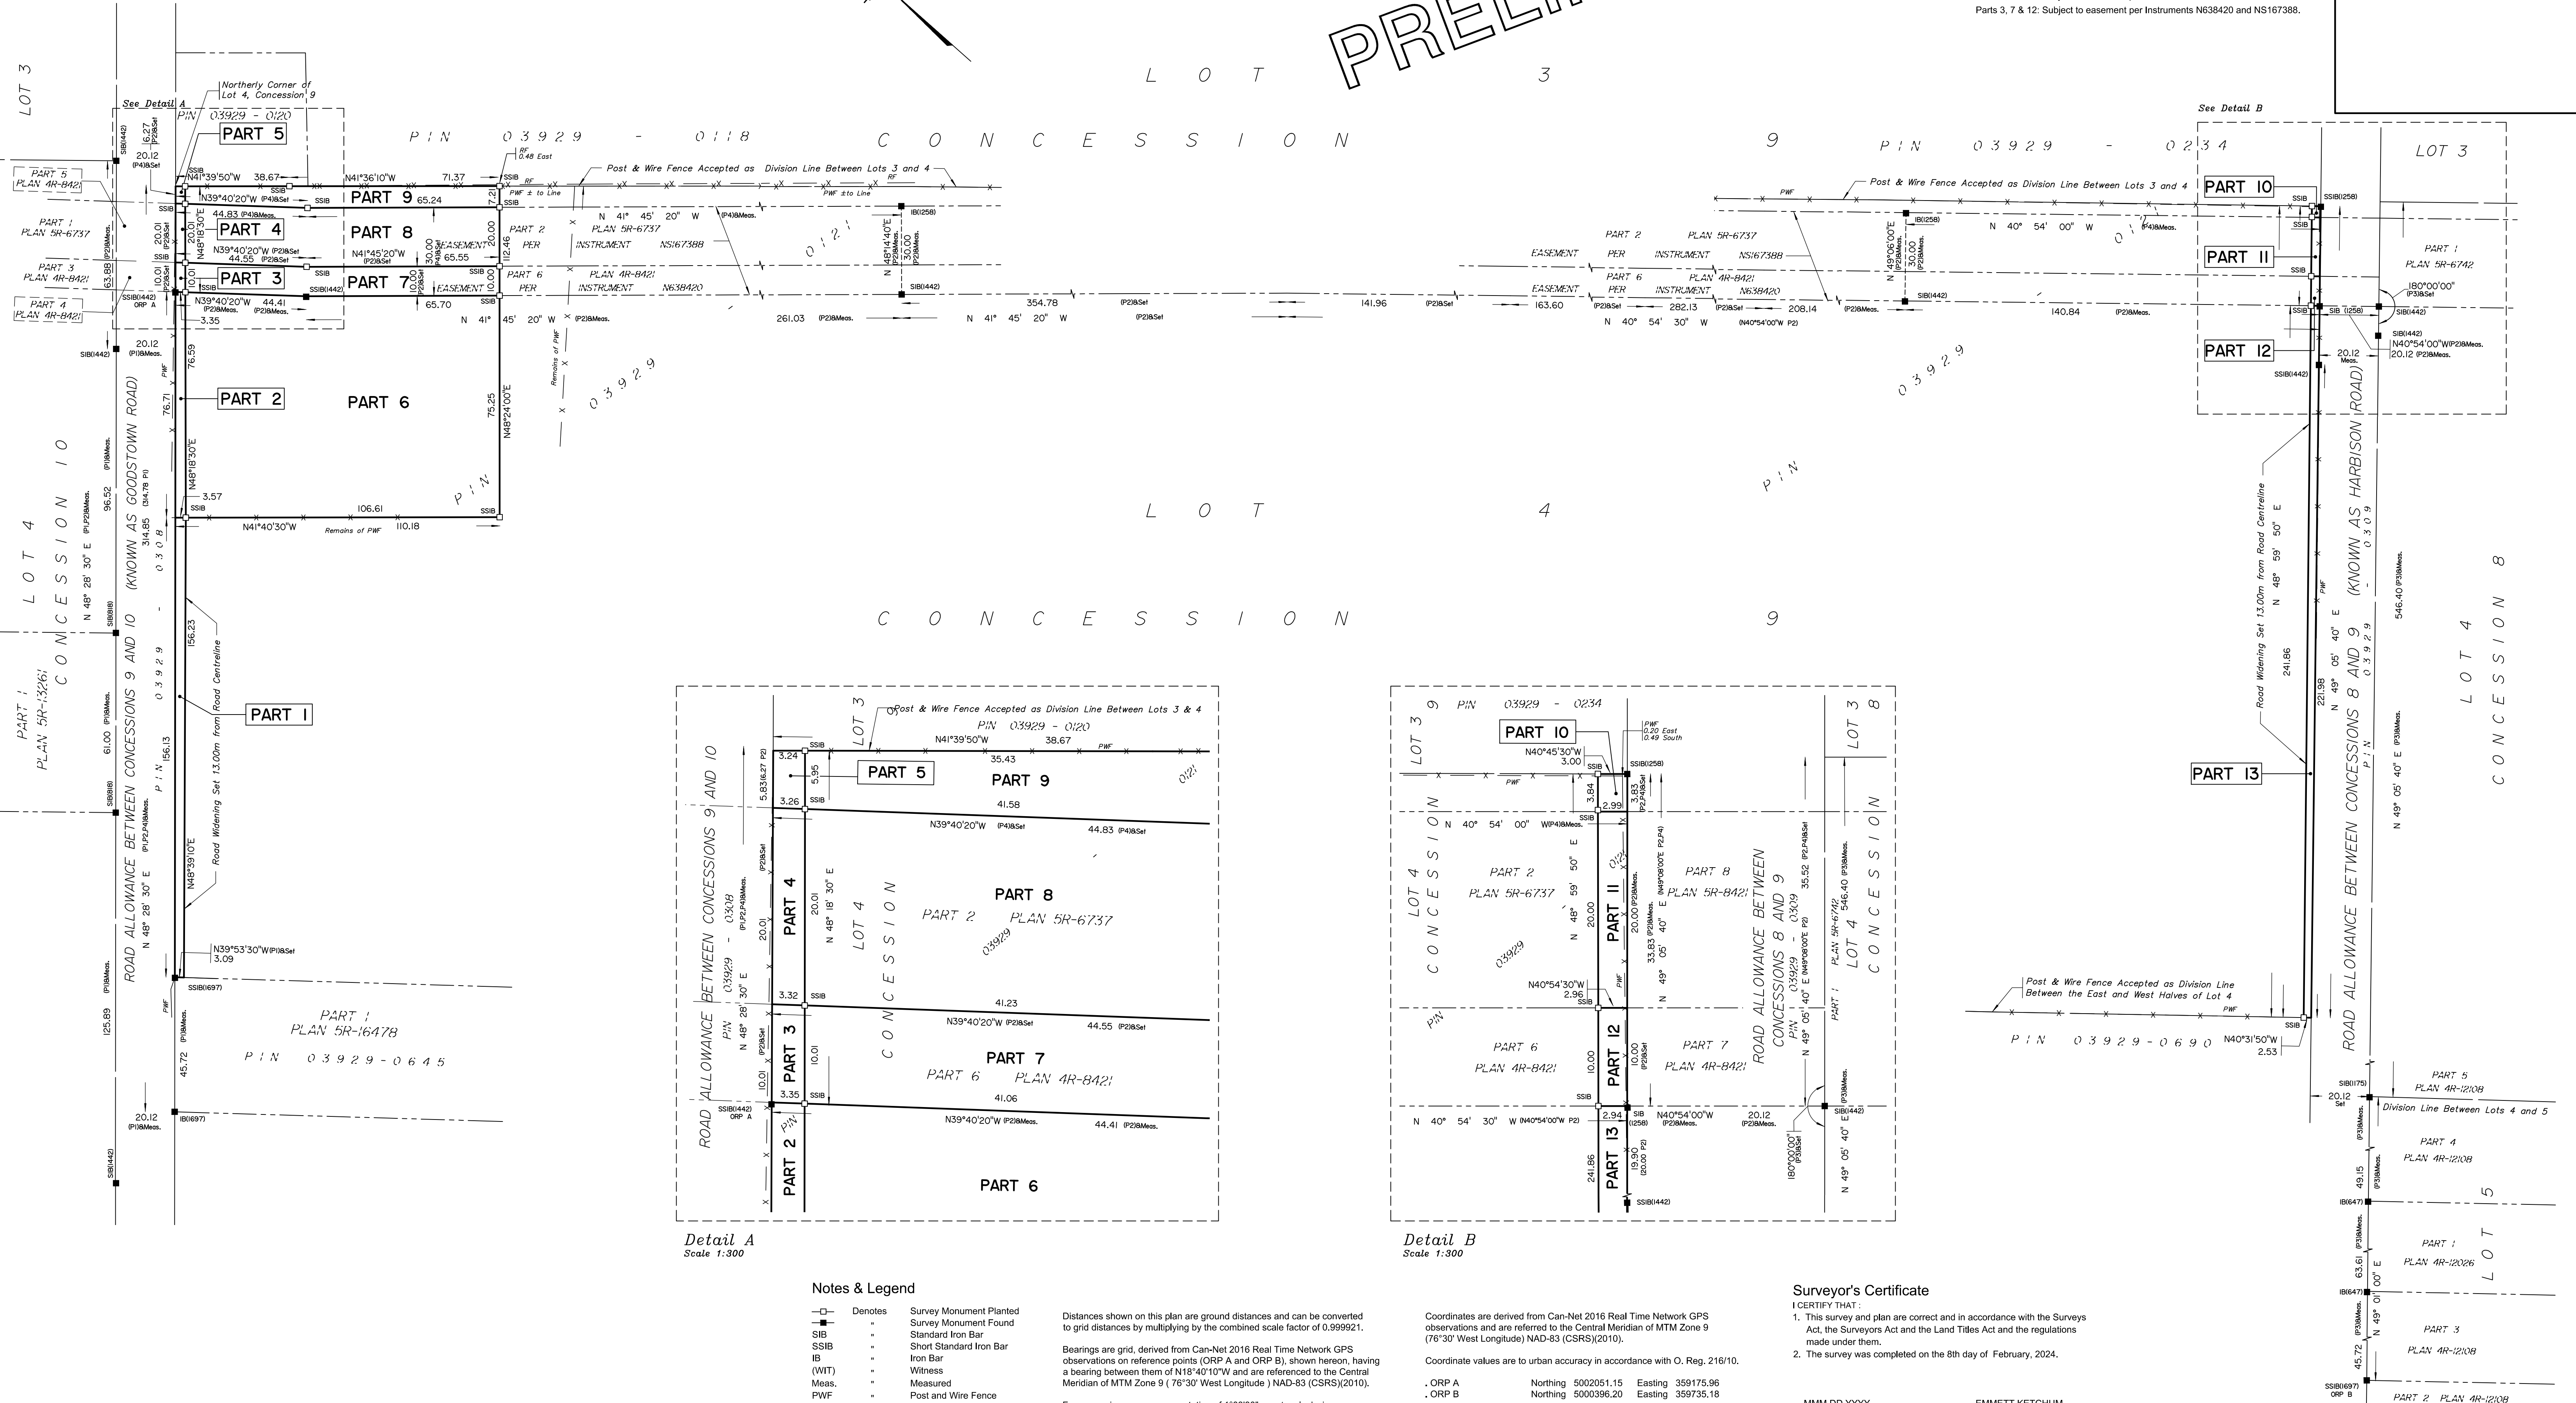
Parts 3, 7 & 12: Subject to easement per Instruments N638420 and NS167388.

PRELI

LOT 3

LOT 3 CONCESSION 9

PIN 03929 - 0118

PIN 03929 - 0234

See Detail A

See Detail B

Northerly Corner of Lot 4, Concession 9

PIN 03929 - 0120

PART 5

PART 9

PART 4

PART 8

PART 3

PART 7

PART 2

PART 6

PART 1

PART 10

PART 11

PART 12

PART 13

LOT 3

Post & Wire Fence Accepted as Division Line Between Lots 3 and 4

PART 2 PLAN 5R-6737

PART 6 PLAN 4R-8421

EASEMENT PER INSTRUMENT NS167388

EASEMENT PER INSTRUMENT N638420

PART 1 PLAN 5R-6742

PART 5 PLAN 4R-8421

PART 1 PLAN 5R-6737

PART 3 PLAN 4R-8421

PART 4 PLAN 4R-8421

N41°39'50"W 38.67

N41°36'10"W 71.37

N39°40'20"W 44.83

N41°45'20"W 44.55

N39°40'20"W 44.41

N 41° 45' 20" W

N 40° 54' 00" W

N 40° 54' 30" W

354.78

261.03

141.96

163.60

282.13

208.14

140.84

65.24

65.55

65.70

106.61

110.18

N41°40'30"W

Remains of PWF

76.59

76.71

75.25

N48°24'00"E

N48°18'30"E

N48°14'40"E

N49°06'00"E

N40°54'00"W

20.12

180°00'00"

LOT 4 CONCESSION 9

LOT 4 CONCESSION 10

LOT 4 CONCESSION 8

LOT 5

ROAD ALLOWANCE BETWEEN CONCESSIONS 9 AND 10 (KNOWN AS GOODSTOWN ROAD)

ROAD ALLOWANCE BETWEEN CONCESSIONS 8 AND 9 (KNOWN AS HARBISON ROAD)

PIN 03929 - 0308

PIN 03929 - 0309

N 48° 28' 30" E

N 48° 59' 50" E

N 49° 05' 40" E

314.85

156.23

156.13

96.52

61.00

125.89

241.86

221.98

546.40

Road Widening Set 13.00m from Road Centreline

N39°53'30"W 3.09

PART 1 PLAN 5R-13261

PART 1 PLAN 5R-16478

PIN 03929-0645

PIN 03929-0690

Post & Wire Fence Accepted as Division Line Between the East and West Halves of Lot 4

N40°31'50"W 2.53

PART 5 PLAN 4R-12108

Division Line Between Lots 4 and 5

PART 4 PLAN 4R-12108

PART 1 PLAN 4R-12026

PART 3 PLAN 4R-12108

PART 2 PLAN 4R-12108

Detail A
Scale 1:300

Post & Wire Fence Accepted as Division Line Between Lots 3 & 4

PIN 03929 - 0120

N41°39'50"W 38.67

35.43

41.58

41.23

41.06

N39°40'20"W 44.83

N39°40'20"W 44.55

N39°40'20"W 44.41

PART 2 PLAN 5R-6737

PART 6 PLAN 4R-8421

Detail B
Scale 1:300

PIN 03929 - 0234

N40°45'30"W 3.00

N40°54'30"W 2.96

N40°54'00"W 20.12

PART 2 PLAN 5R-6737

PART 6 PLAN 4R-8421

PART 8 PLAN 5R-8421

PART 7 PLAN 4R-8421

ROAD ALLOWANCE BETWEEN CONCESSIONS 8 AND 9

Notes & Legend

| | Denotes | Survey Monument Planted |
|---|---|---|
| | " | Survey Monument Found |
| SIB | " | Standard Iron Bar |
| SSIB | " | Short Standard Iron Bar |
| IB | " | Iron Bar |
| (WIT) | " | Witness |
| Meas. | " | Measured |
| PWF | " | Post and Wire Fence |

Distances shown on this plan are ground distances and can be converted to grid distances by multiplying by the combined scale factor of 0.999921.

Bearings are grid, derived from Can-Net 2016 Real Time Network GPS observations on reference points (ORP A and ORP B), shown hereon, having a bearing between them of N18°40'10"W and are referenced to the Central Meridian of MTM Zone 9 ( 76°30' West Longitude ) NAD-83 (CSRS)(2010).

Coordinates are derived from Can-Net 2016 Real Time Network GPS observations and are referred to the Central Meridian of MTM Zone 9 (76°30' West Longitude) NAD-83 (CSRS)(2010).

Coordinate values are to urban accuracy in accordance with O. Reg. 216/10.

| ORP A | Northing 5002051.15 | Easting 359175.96 |
|---|---|---|
| ORP B | Northing 5000396.20 | Easting 359735.18 |

Surveyor's Certificate
I CERTIFY THAT :
1. This survey and plan are correct and in accordance with the Surveys Act, the Surveyors Act and the Land Titles Act and the regulations made under them.
2. The survey was completed on the 8th day of February, 2024.

MMM DD YYYY EMMETT KETCHUM